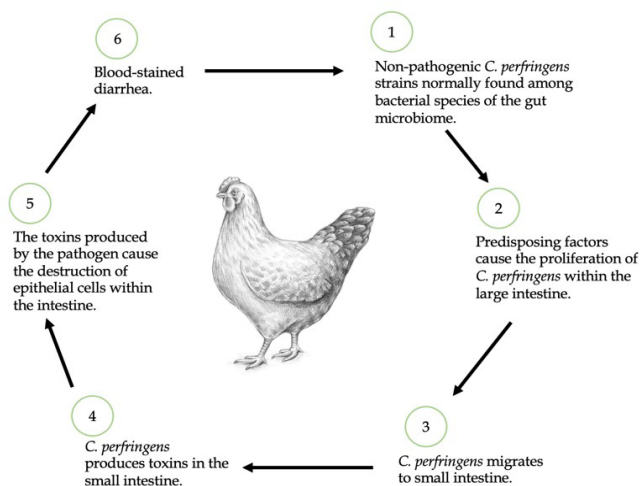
6

Blood-stained diarrhea.

1

Non-pathogenic C. perfringens strains normally found among bacterial species of the gut microbiome.

2

Predisposing factors cause the proliferation of C. perfringens within the large intestine.

3

C. perfringens migrates to small intestine.

4

C. perfringens produces toxins in the small intestine.

5

The toxins produced by the pathogen cause the destruction of epithelial cells within the intestine.